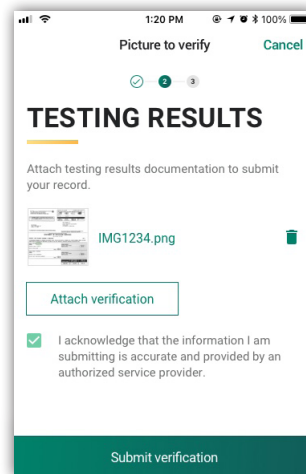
1:20 PM 100%

Picture to verify Cancel

2 3

TESTING RESULTS

Attach testing results documentation to submit your record.

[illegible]

IMG1234.png

Attach verification

I acknowledge that the information I am submitting is accurate and provided by an authorized service provider.

Submit verification